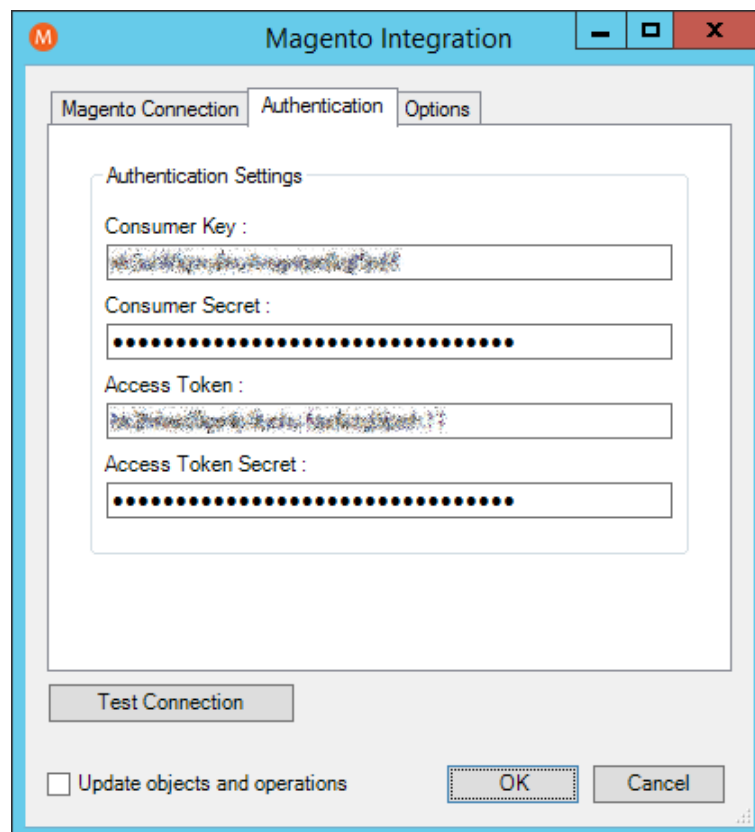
Magento Integration

Magento Connection | Authentication | Options

Authentication Settings

Consumer Key :

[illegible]

Consumer Secret :

••••••••••••••••••••••••••••••••

Access Token :

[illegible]

Access Token Secret :

••••••••••••••••••••••••••••••••

Test Connection

Update objects and operations

OK

Cancel